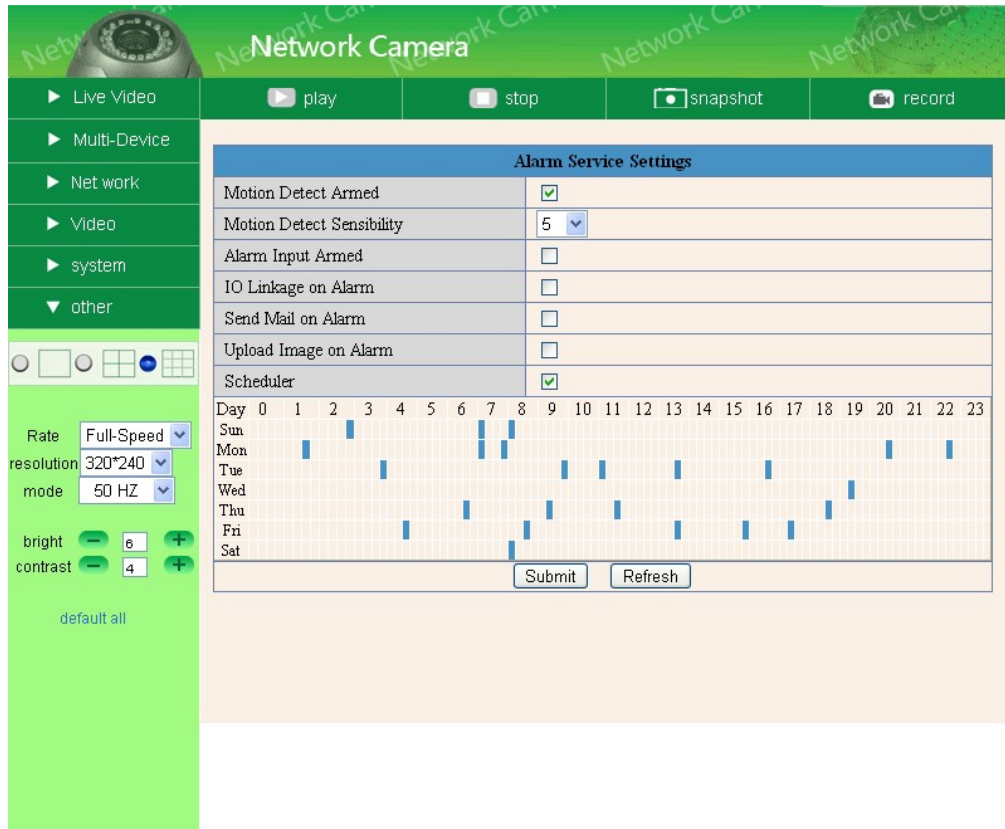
Network Camera

Live Video
Multi-Device
Net work
Video
system
other

play
stop
snapshot
record

Rate Full-Speed
resolution 320*240
mode 50 HZ
bright 6
contrast 4
default all

| Alarm Service Settings | |
|---|---|
| Motion Detect Armed | ☑ |
| Motion Detect Sensibility | 5 |
| Alarm Input Armed | ☐ |
| IO Linkage on Alarm | ☐ |
| Send Mail on Alarm | ☐ |
| Upload Image on Alarm | ☐ |
| Scheduler | ☑ |

Day 0 1 2 3 4 5 6 7 8 9 10 11 12 13 14 15 16 17 18 19 20 21 22 23
Sun
Mon
Tue
Wed
Thu
Fri
Sat

Submit Refresh